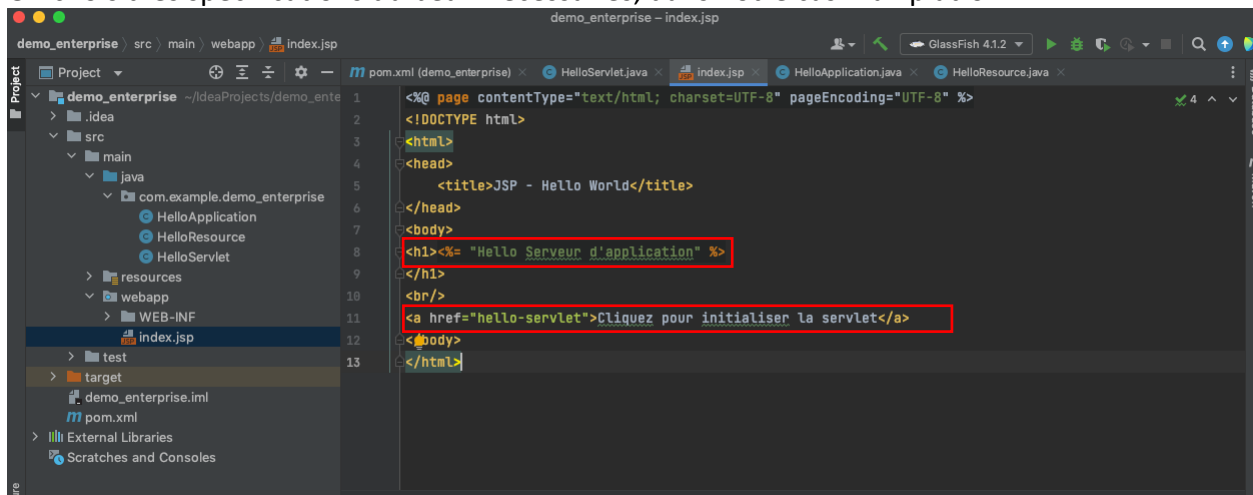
demo_enterprise – index.jsp

demo_enterprise 〉 src 〉 main 〉 webapp 〉 index.jsp

GlassFish 4.1.2

Project

pom.xml (demo_enterprise) × HelloServlet.java × index.jsp × HelloApplication.java × HelloResource.java ×

demo_enterprise ~/IdeaProjects/demo_ente
.idea
src
main
java
com.example.demo_enterprise
HelloApplication
HelloResource
HelloServlet
resources
webapp
WEB-INF
index.jsp
test
target
demo_enterprise.iml
pom.xml
External Libraries
Scratches and Consoles

1 <%@ page contentType="text/html; charset=UTF-8" pageEncoding="UTF-8" %>
2 <!DOCTYPE html>
3 <html>
4 <head>
5 <title>JSP - Hello World</title>
6 </head>
7 <body>
8 <h1><%= "Hello Serveur d'application" %>
9 </h1>
10 <br/>
11 <a href="hello-servlet">Cliquez pour initialiser la servlet</a>
12 </body>
13 </html>

4